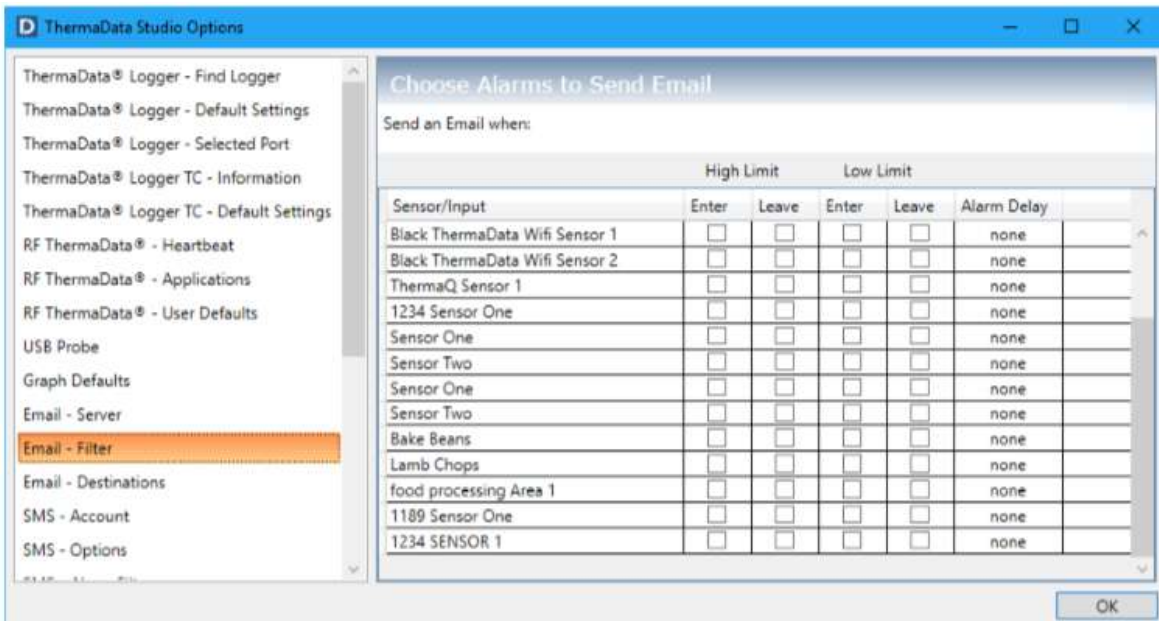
ThermaData Studio Options

ThermaData® Logger - Find Logger
ThermaData® Logger - Default Settings
ThermaData® Logger - Selected Port
ThermaData® Logger TC - Information
ThermaData® Logger TC - Default Settings
RF ThermaData® - Heartbeat
RF ThermaData® - Applications
RF ThermaData® - User Defaults
USB Probe
Graph Defaults
Email - Server
Email - Filter
Email - Destinations
SMS - Account
SMS - Options
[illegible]

Choose Alarms to Send Email

Send an Email when:

High Limit Low Limit

| Sensor/Input | Enter | Leave | Enter | Leave | Alarm Delay |
|---|---|---|---|---|---|
| Black ThermaData Wifi Sensor 1 | | | | | none |
| Black ThermaData Wifi Sensor 2 | | | | | none |
| ThermaQ Sensor 1 | | | | | none |
| 1234 Sensor One | | | | | none |
| Sensor One | | | | | none |
| Sensor Two | | | | | none |
| Sensor One | | | | | none |
| Sensor Two | | | | | none |
| Bake Beans | | | | | none |
| Lamb Chops | | | | | none |
| food processing Area 1 | | | | | none |
| 1189 Sensor One | | | | | none |
| 1234 SENSOR 1 | | | | | none |

OK